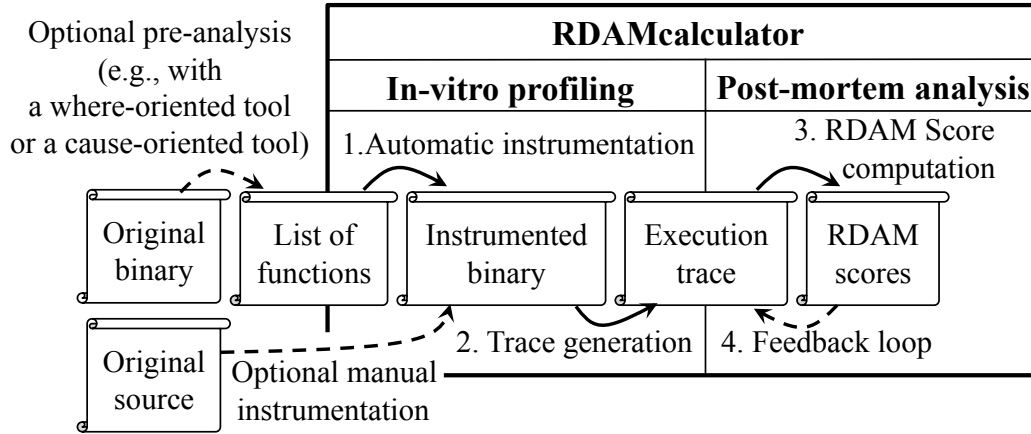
Optional pre-analysis (e.g., with a where-oriented tool or a cause-oriented tool)

RDAMcalculator

In-vitro profiling

Post-mortem analysis

1.Automatic instrumentation

3. RDAM Score computation

Original binary

List of functions

Instrumented binary

Execution trace

RDAM scores

Original source

2. Trace generation

4. Feedback loop

Optional manual instrumentation